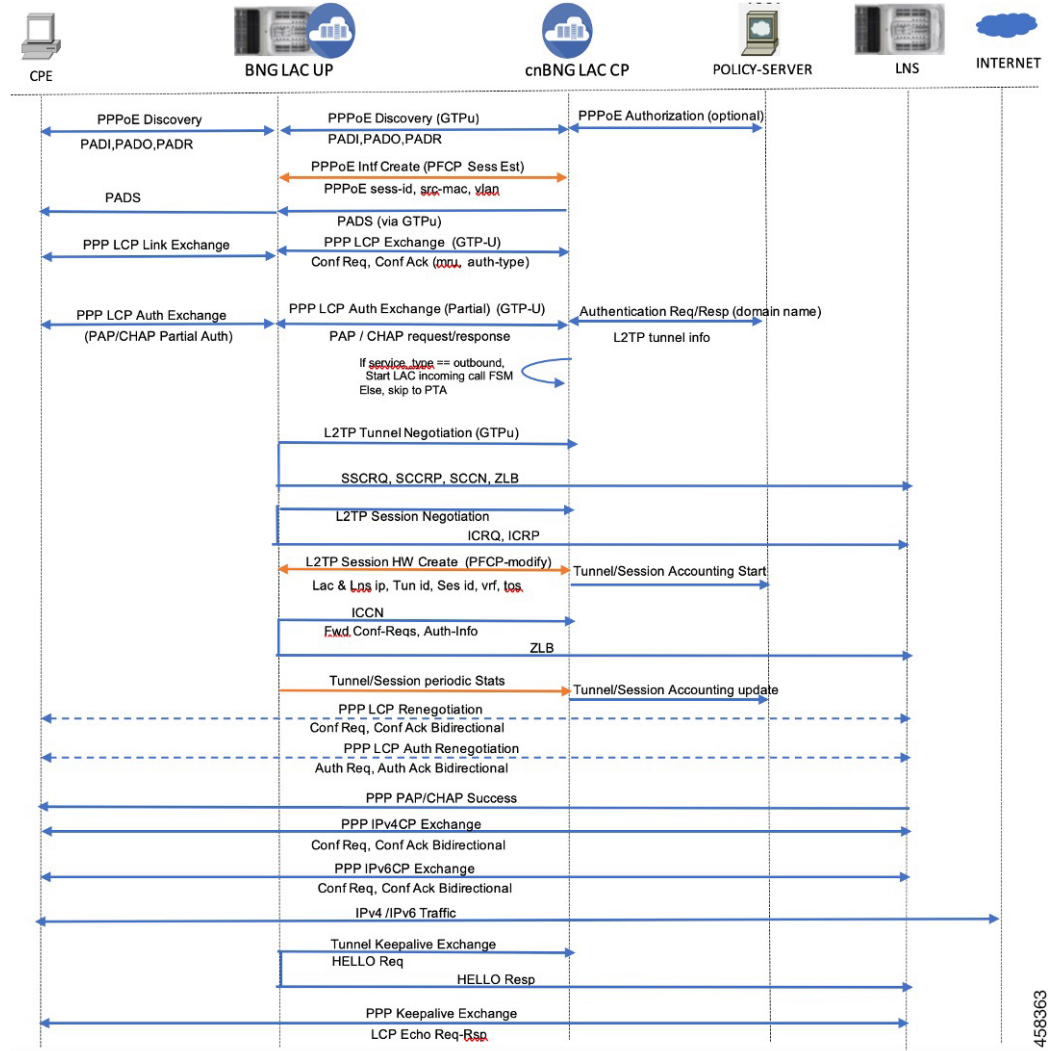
CPE

BNG LAC UP

cnBNG LAC CP

POLICY-SERVER

LNS

INTERNET

PPPoE Discovery

PADI,PADO,PADR

PPPoE Discovery (GTPu)

PADI,PADO,PADR

PPPoE Authorization (optional)

PPPoE Intf Create (PFCP Sess Est)

PPPoE sess-id, src-mac, vlan

PADS

PADS (via GTPu)

PPP LCP Link Exchange

PPP LCP Exchange (GTP-U)

Conf Req, Conf Ack (mru, auth-type)

PPP LCP Auth Exchange

(PAP/CHAP Partial Auth)

PPP LCP Auth Exchange (Partial) (GTP-U)

PAP / CHAP request/response

Authentication Req/Resp (domain name)

L2TP tunnel info

If service_type == outbound, Start LAC incoming call FSM Else, skip to PTA

L2TP Tunnel Negotiation (GTPu)

SSCRQ, SCCRP, SCCN, ZLB

L2TP Session Negotiation

ICRQ, ICRP

L2TP Session HW Create (PFCP-modify)

Lac & Lns ip, Tun id, Ses id, vrf, tos

Tunnel/Session Accounting Start

ICCN

Fwd Conf-Reqs, Auth-Info

ZLB

Tunnel/Session periodic Stats

Tunnel/Session Accounting update

PPP LCP Renegotiation

Conf Req, Conf Ack Bidirectional

PPP LCP Auth Renegotiation

Auth Req, Auth Ack Bidirectional

PPP PAP/CHAP Success

PPP IPv4CP Exchange

Conf Req, Conf Ack Bidirectional

PPP IPv6CP Exchange

Conf Req, Conf Ack Bidirectional

IPv4 /IPv6 Traffic

Tunnel Keepalive Exchange

HELLO Req

HELLO Resp

PPP Keepalive Exchange

LCP Echo Req-Rsp

458363